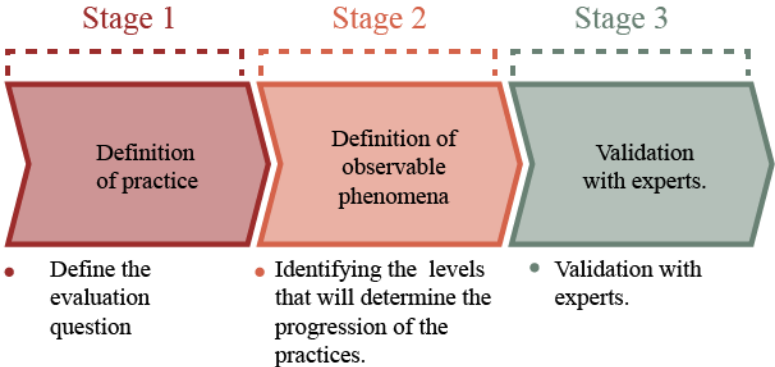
Stage 1

Definition of practice

• Define the evaluation question

Stage 2

Definition of observable phenomena

• Identifying the levels that will determine the progression of the practices.

Stage 3

Validation with experts.

• Validation with experts.